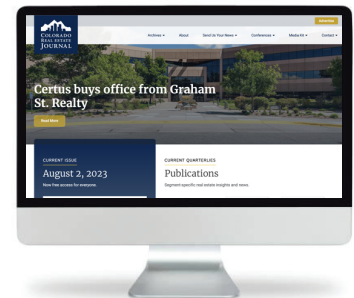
COLORADO REAL ESTATE JOURNAL

Subscribe

Archives ▾ About Send Us Your News ▾ Conferences ▾ Media Kit ▾ Contact ▾

Certus buys office from Graham St. Realty

Read More

CURRENT ISSUE

August 2, 2023

Now free access for everyone.

CURRENT QUARTERLIES

Publications

Segment-specific real estate insights and news.